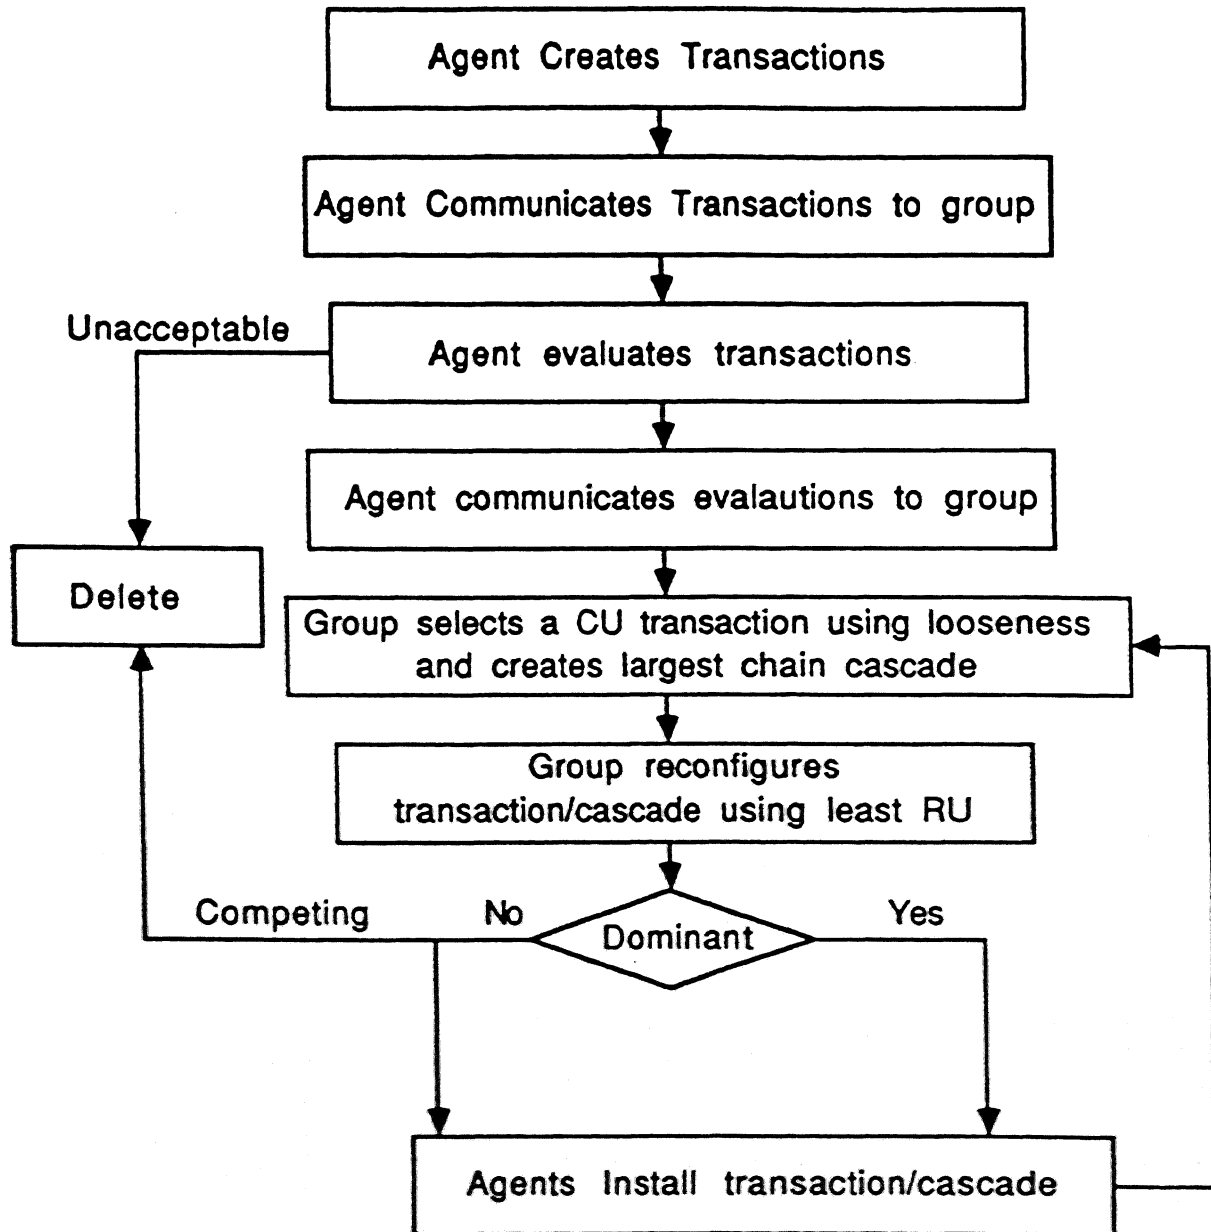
Agent Creates Transactions

Agent Communicates Transactions to group

Unacceptable

Agent evaluates transactions

Agent communicates evalautions to group

Delete

Group selects a CU transaction using looseness and creates largest chain cascade

Group reconfigures transaction/cascade using least RU

Competing

No

Dominant

Yes

Agents Install transaction/cascade